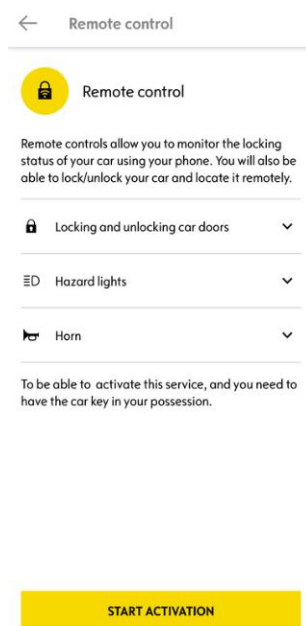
Remote control

Remote control

Remote controls allow you to monitor the locking status of your car using your phone. You will also be able to lock/unlock your car and locate it remotely.

Locking and unlocking car doors

Hazard lights

Horn

To be able to activate this service, and you need to have the car key in your possession.

START ACTIVATION